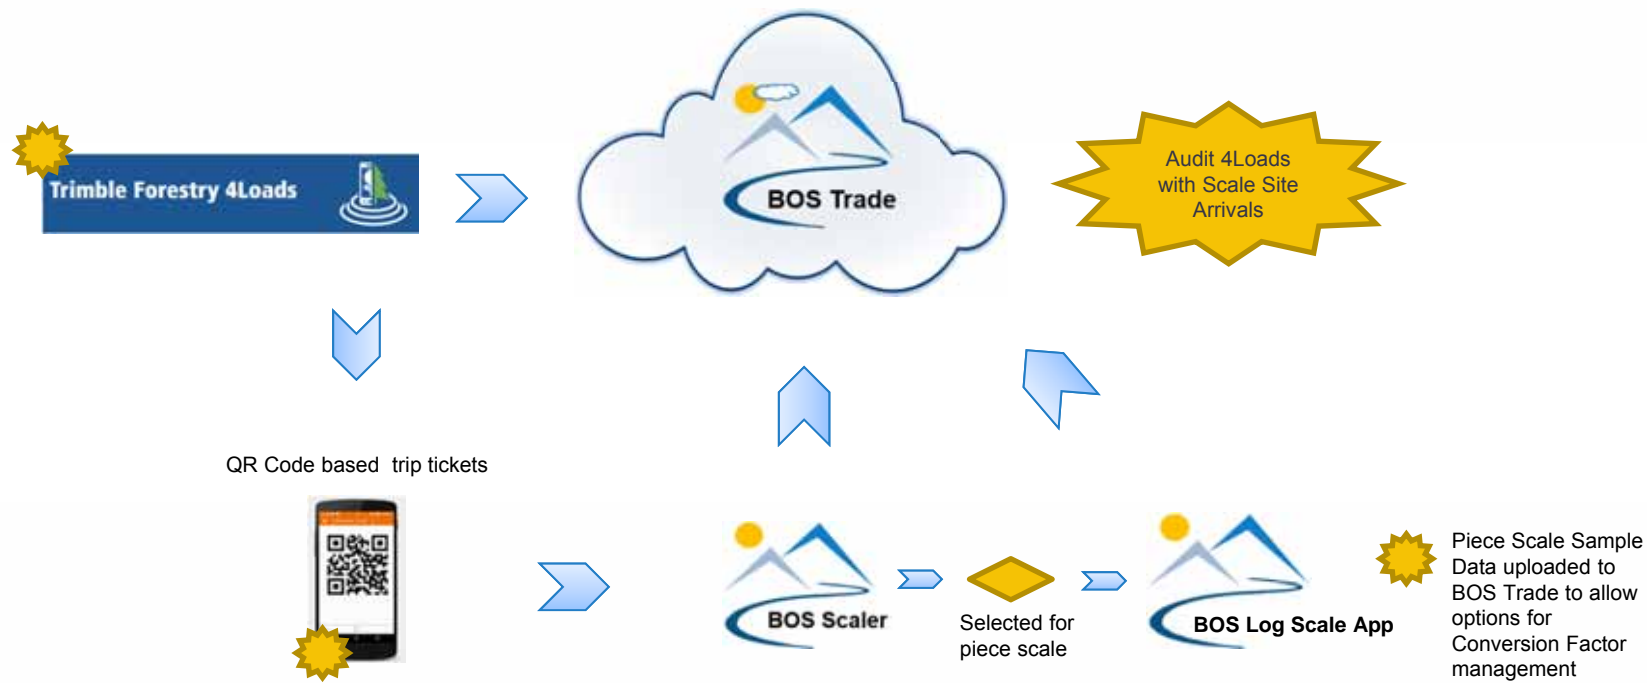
Trimble Forestry 4Loads

BOS Trade

Audit 4Loads with Scale Site Arrivals

QR Code based trip tickets

BOS Scaler

Selected for piece scale

BOS Log Scale App

Piece Scale Sample Data uploaded to BOS Trade to allow options for Conversion Factor management